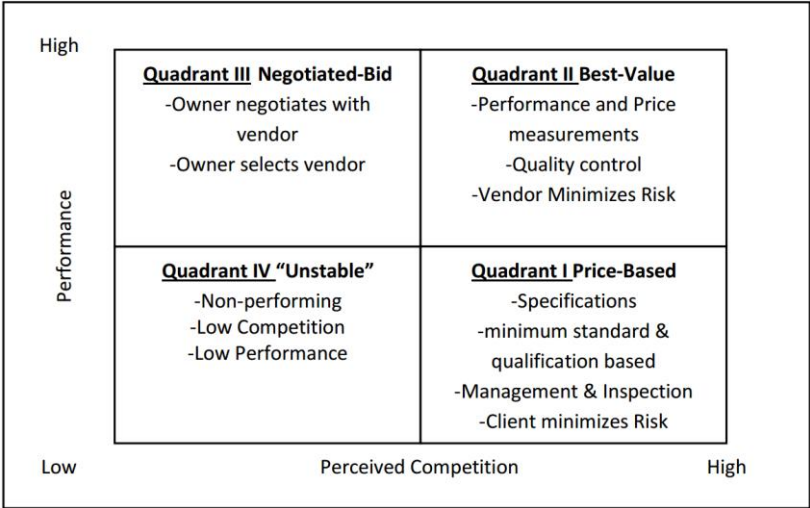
High

| Quadrant III Negotiated-Bid<br>-Owner negotiates with vendor<br>-Owner selects vendor | Quadrant II Best-Value<br>-Performance and Price measurements<br>-Quality control<br>-Vendor Minimizes Risk |
|---|---|
| Quadrant IV "Unstable"<br>-Non-performing<br>-Low Competition<br>-Low Performance | Quadrant I Price-Based<br>-Specifications<br>-minimum standard & qualification based<br>-Management & Inspection<br>-Client minimizes Risk |

Performance

Low

Perceived Competition

High